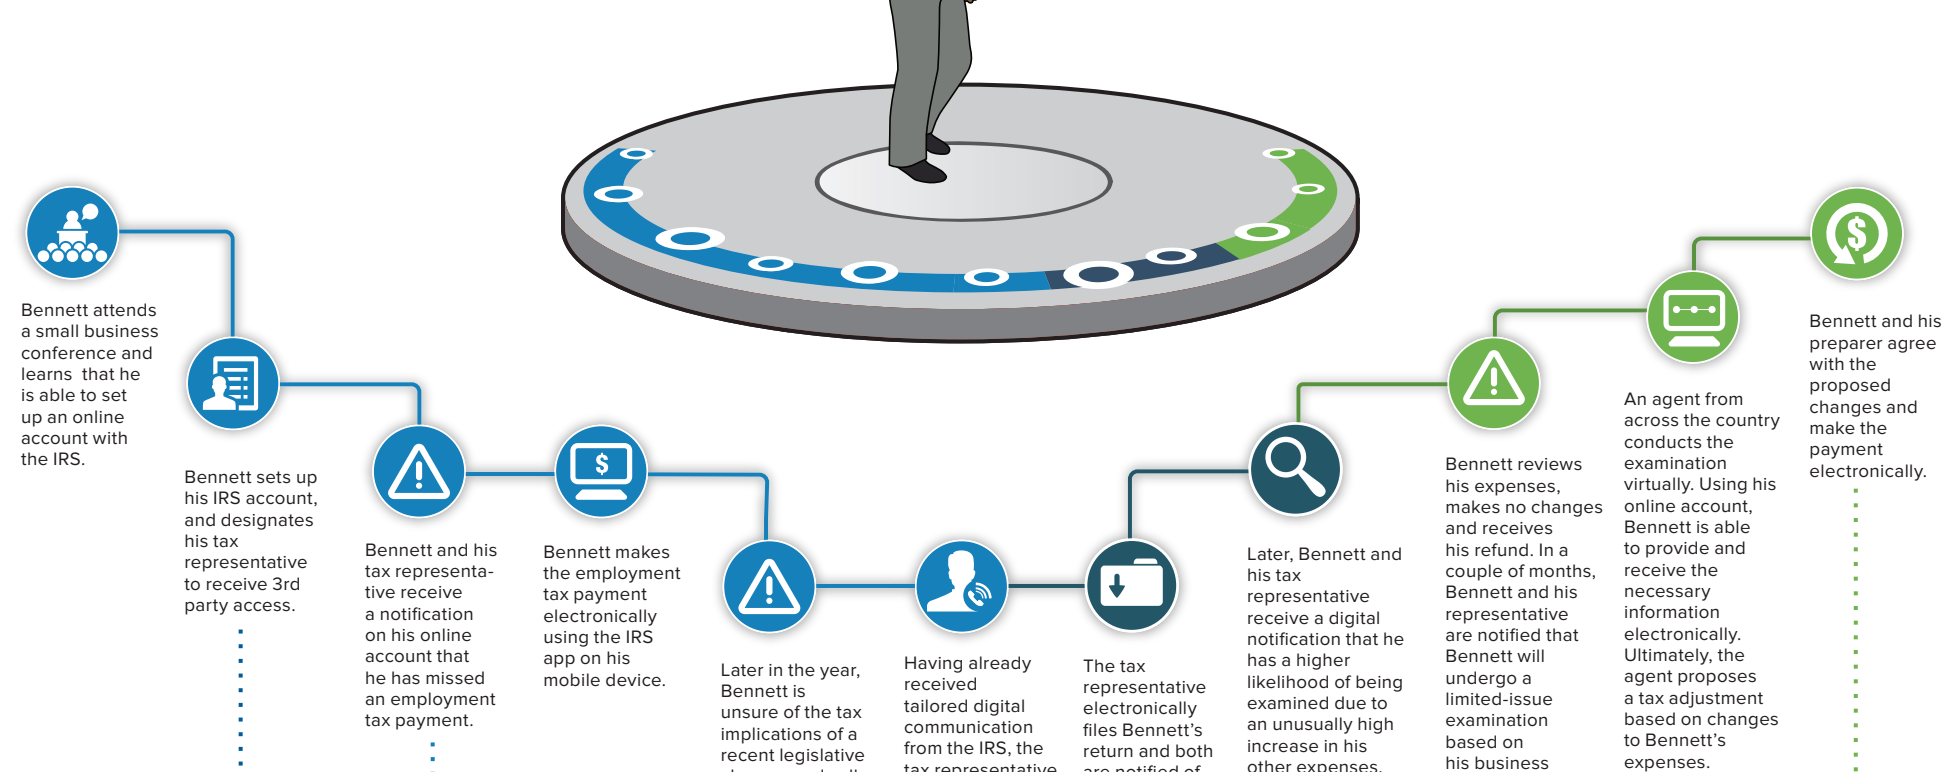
Bennett attends a small business conference and learns that he is able to set up an online account with the IRS.

Bennett sets up his IRS account, and designates his tax representative to receive 3rd party access.

Bennett and his tax representative receive a notification on his online account that he has missed an employment tax payment.

Bennett makes the employment tax payment electronically using the IRS app on his mobile device.

Later in the year, Bennett is unsure of the tax implications of a recent legislative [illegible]

Having already received tailored digital communication from the IRS, the tax representative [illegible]

The tax representative electronically files Bennett's return and both are notified of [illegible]

Later, Bennett and his tax representative receive a digital notification that he has a higher likelihood of being examined due to an unusually high increase in his other expenses.

Bennett reviews his expenses, makes no changes and receives his refund. In a couple of months, Bennett and his representative are notified that Bennett will undergo a limited-issue examination based on his business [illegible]

An agent from across the country conducts the examination virtually. Using his online account, Bennett is able to provide and receive the necessary information electronically. Ultimately, the agent proposes a tax adjustment based on changes to Bennett's expenses.

Bennett and his preparer agree with the proposed changes and make the payment electronically.